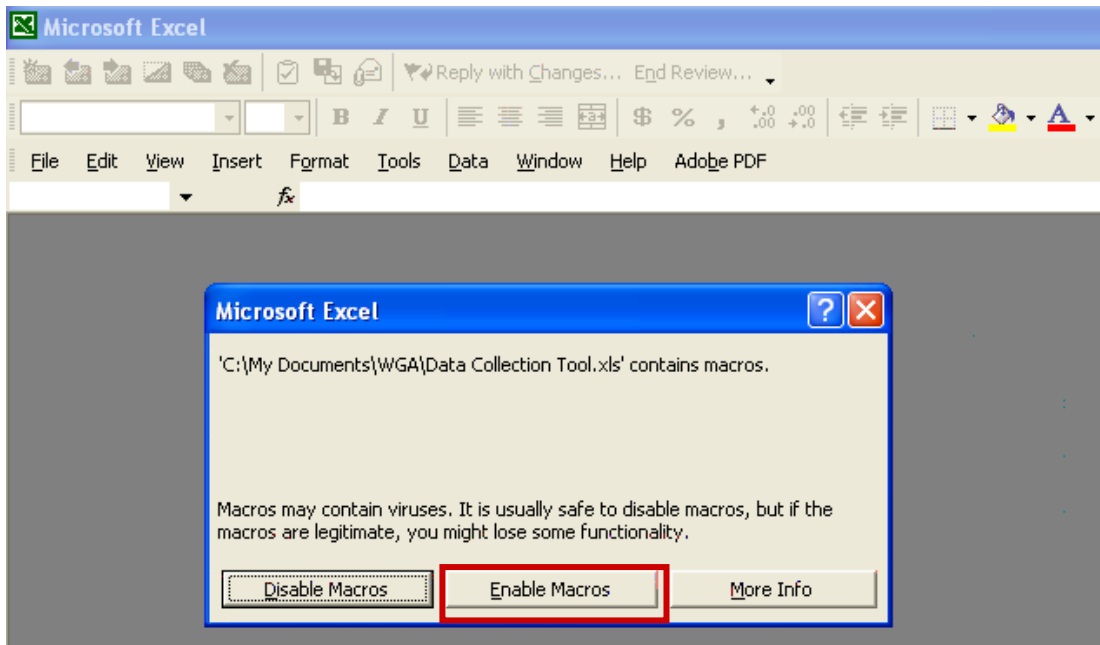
Microsoft Excel

Reply with Changes... End Review...

B I U $ % , $^{+.0}_{.00}$ $^{.00}_{+.0}$ A

File Edit View Insert Format Tools Data Window Help Adobe PDF

fx

Microsoft Excel

'C:\My Documents\WGA\Data Collection Tool.xls' contains macros.

Macros may contain viruses. It is usually safe to disable macros, but if the macros are legitimate, you might lose some functionality.

Disable Macros | Enable Macros | More Info